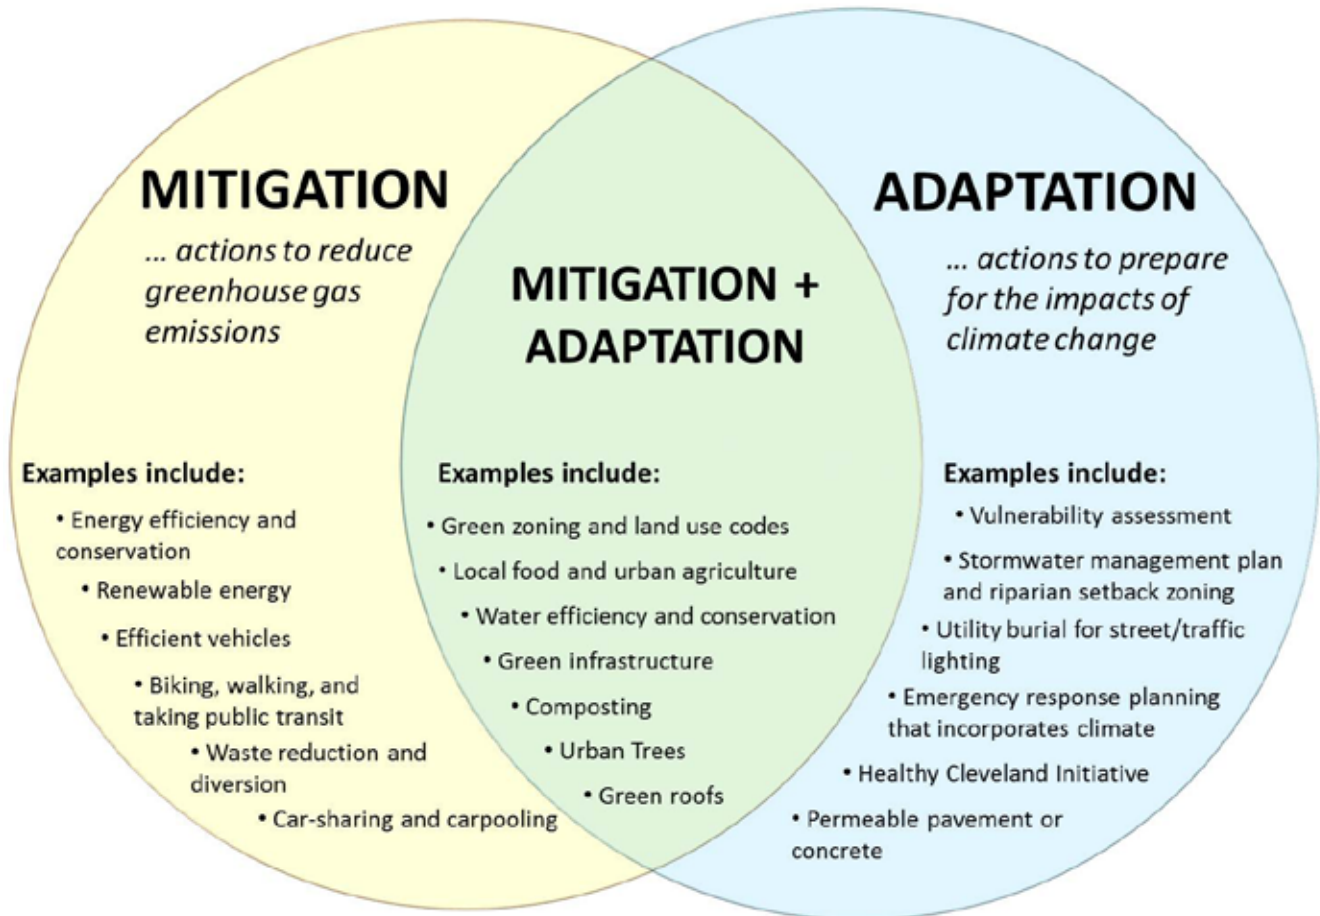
MITIGATION

... actions to reduce greenhouse gas emissions

Examples include:

• Energy efficiency and conservation

• Renewable energy

• Efficient vehicles

• Biking, walking, and taking public transit

• Waste reduction and diversion

• Car-sharing and carpooling

MITIGATION + ADAPTATION

Examples include:

• Green zoning and land use codes

• Local food and urban agriculture

• Water efficiency and conservation

• Green infrastructure

• Composting

• Urban Trees

• Green roofs

ADAPTATION

... actions to prepare for the impacts of climate change

Examples include:

• Vulnerability assessment

• Stormwater management plan and riparian setback zoning

• Utility burial for street/traffic lighting

• Emergency response planning that incorporates climate

• Healthy Cleveland Initiative

• Permeable pavement or concrete